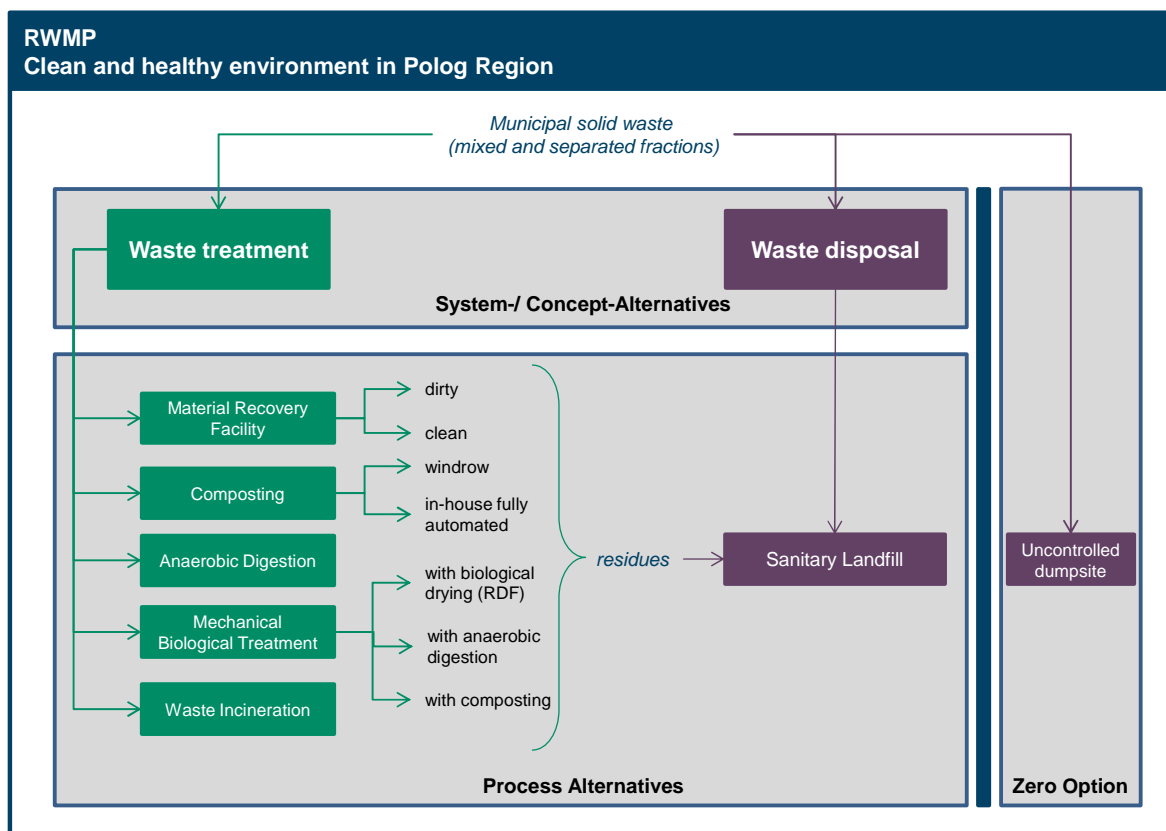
RWMP
Clean and healthy environment in Polog Region

Municipal solid waste
(mixed and separated fractions)

Waste treatment

Waste disposal

System-/ Concept-Alternatives

Material Recovery Facility

dirty

clean

Composting

windrow

in-house fully automated

Anaerobic Digestion

Mechanical Biological Treatment

with biological drying (RDF)

with anaerobic digestion

with composting

Waste Incineration

residues

Sanitary Landfill

Uncontrolled dumpsite

Process Alternatives

Zero Option